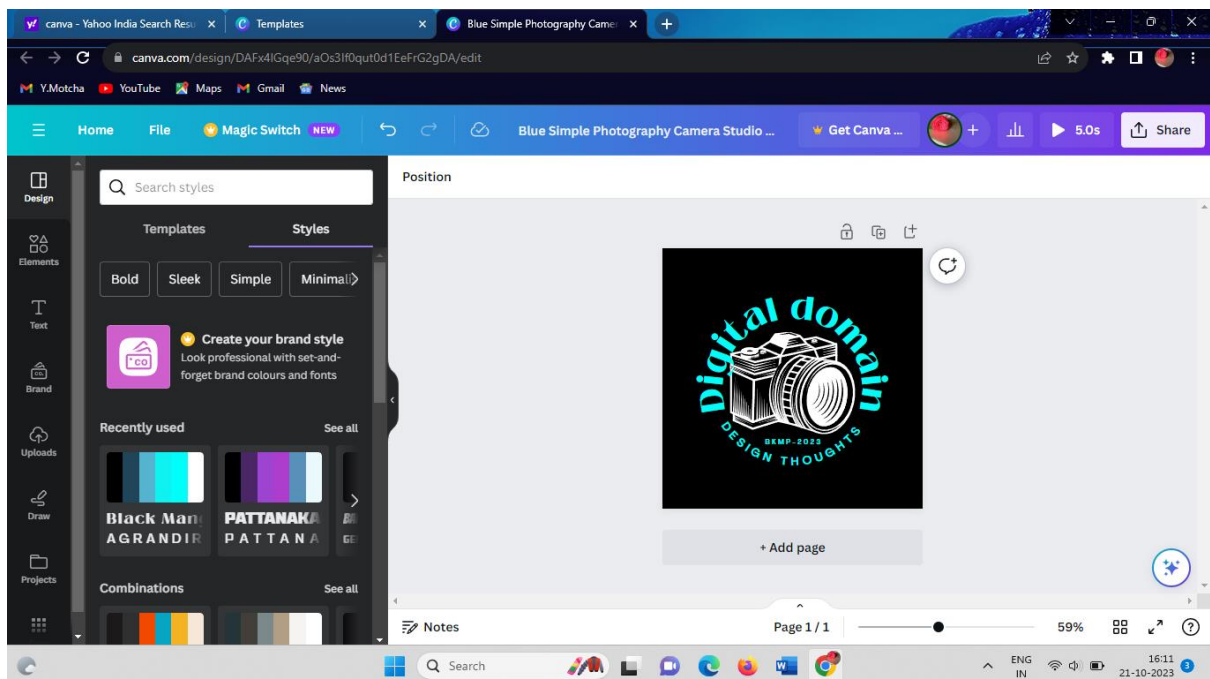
canva - Yahoo India Search Resu ×
Templates ×
Blue Simple Photography Camer ×
+

canva.com/design/DAFx4IGqe90/aOs3If0qut0d1EeFrG2gDA/edit

Y.Motcha YouTube Maps Gmail News

Home File Magic Switch NEW Blue Simple Photography Camera Studio ... Get Canva ... + 5.0s Share

Design
Elements
Text
Brand
Uploads
Draw
Projects

Search styles

Templates Styles

Bold Sleek Simple Minimali

Create your brand style
Look professional with set-and-forget brand colours and fonts

Recently used See all

Black Mang
AGRANDIR

PATTANAKA
PATTANA

Combinations See all

Position

Digital domain
BKMP-2023
DESIGN THOUGHTS

+ Add page

Notes Page 1 / 1 59%

Search

ENG IN 16:11 21-10-2023 3